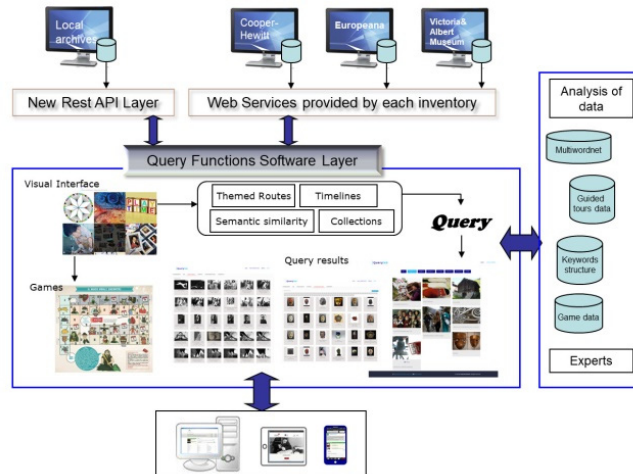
Local archive

Cooper-Hewitt

Europeana

Victoria& Albert Museum

New Rest API Layer

Web Services provided by each inventory

Query Functions Software Layer

Visual Interface

Themed Routes

Timelines

Semantic similarity

Collections

Query

Games

Query results

Analysis of data

Multiwordnet

Guided tours data

Keywords structure

Game data

Experts